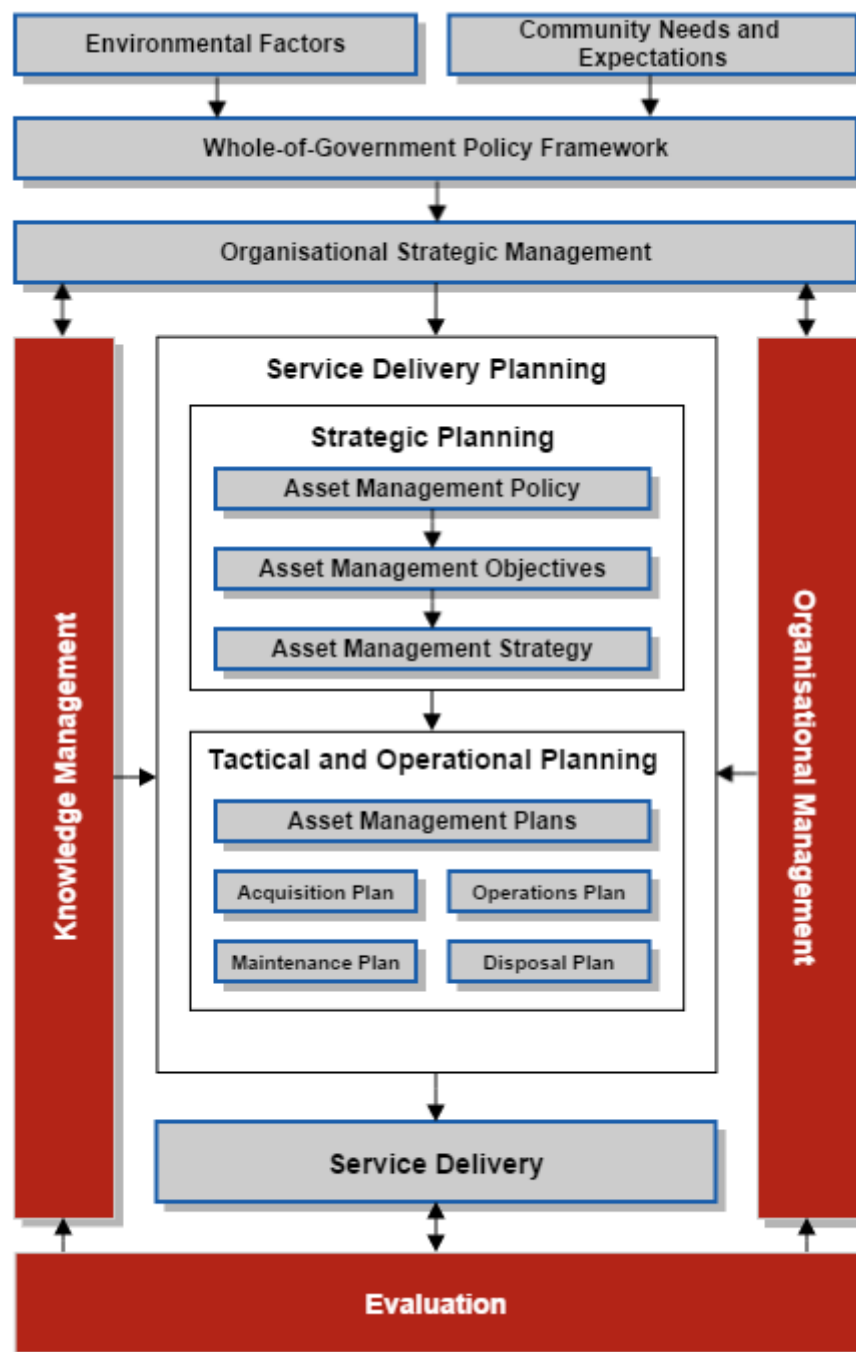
Environmental Factors

Community Needs and Expectations

Whole-of-Government Policy Framework

Organisational Strategic Management

Knowledge Management

Service Delivery Planning

Strategic Planning

Asset Management Policy

Asset Management Objectives

Asset Management Strategy

Tactical and Operational Planning

Asset Management Plans

Acquisition Plan

Operations Plan

Maintenance Plan

Disposal Plan

Organisational Management

Service Delivery

Evaluation